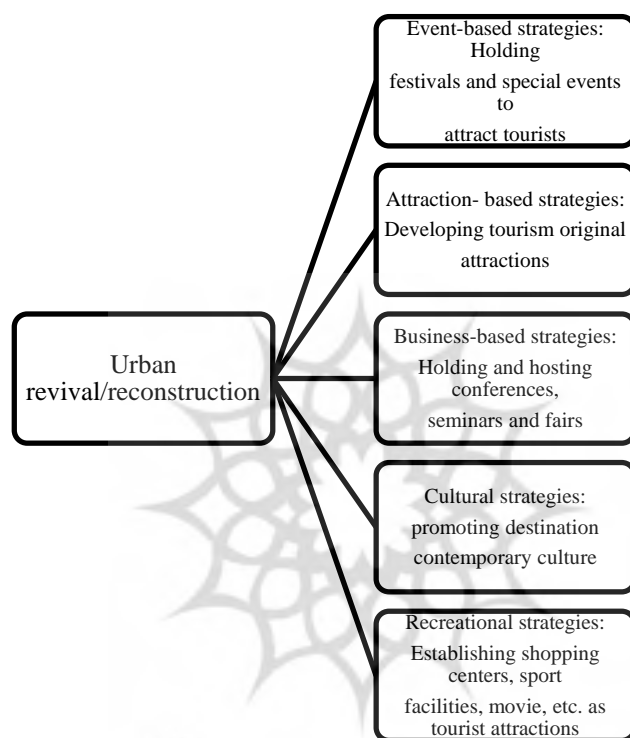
Urban revival/reconstruction

Event-based strategies: Holding festivals and special events to attract tourists

Attraction- based strategies: Developing tourism original attractions

Business-based strategies: Holding and hosting conferences, seminars and fairs

Cultural strategies: promoting destination contemporary culture

Recreational strategies: Establishing shopping centers, sport facilities, movie, etc. as tourist attractions